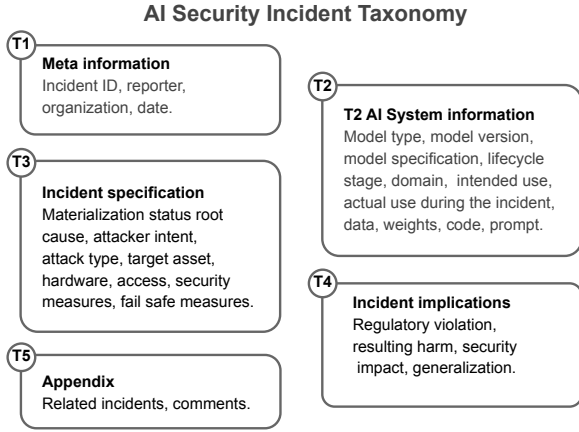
AI Security Incident Taxonomy

T1

Meta information
Incident ID, reporter, organization, date.

T2

T2 AI System information
Model type, model version, model specification, lifecycle stage, domain, intended use, actual use during the incident, data, weights, code, prompt.

T3

Incident specification
Materialization status root cause, attacker intent, attack type, target asset, hardware, access, security measures, fail safe measures.

T4

Incident implications
Regulatory violation, resulting harm, security impact, generalization.

T5

Appendix
Related incidents, comments.